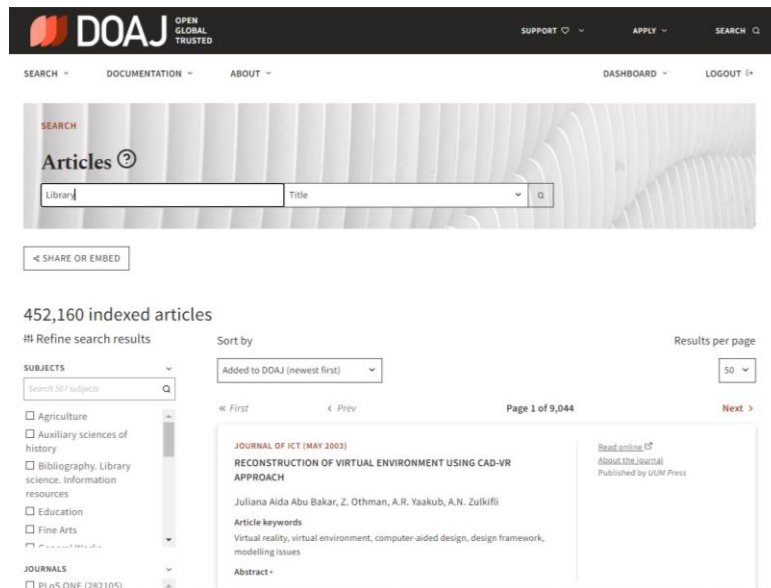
DOAJ OPEN GLOBAL TRUSTED

SUPPORT ♡ ˅ APPLY ˅ SEARCH

SEARCH ˅ DOCUMENTATION ˅ ABOUT ˅ DASHBOARD ˅ LOGOUT

SEARCH

Articles ?

Library

Title

< SHARE OR EMBED

452,160 indexed articles

Refine search results

SUBJECTS

Search 507 subjects

☐ Agriculture
☐ Auxiliary sciences of history
☐ Bibliography. Library science. Information resources
☐ Education
☐ Fine Arts
☐ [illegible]

JOURNALS

☐ PLoS ONE (282105)

Sort by

Added to DOAJ (newest first)

Results per page

50

« First ‹ Prev Page 1 of 9,044 Next ›

JOURNAL OF ICT (MAY 2003)

RECONSTRUCTION OF VIRTUAL ENVIRONMENT USING CAD-VR APPROACH

Juliana Aida Abu Bakar, Z. Othman, A.R. Yaakub, A.N. Zulkifli

Article keywords

Virtual reality, virtual environment, computer-aided design, design framework, modelling issues

Abstract+

Read online

About the journal

Published by UUM Press